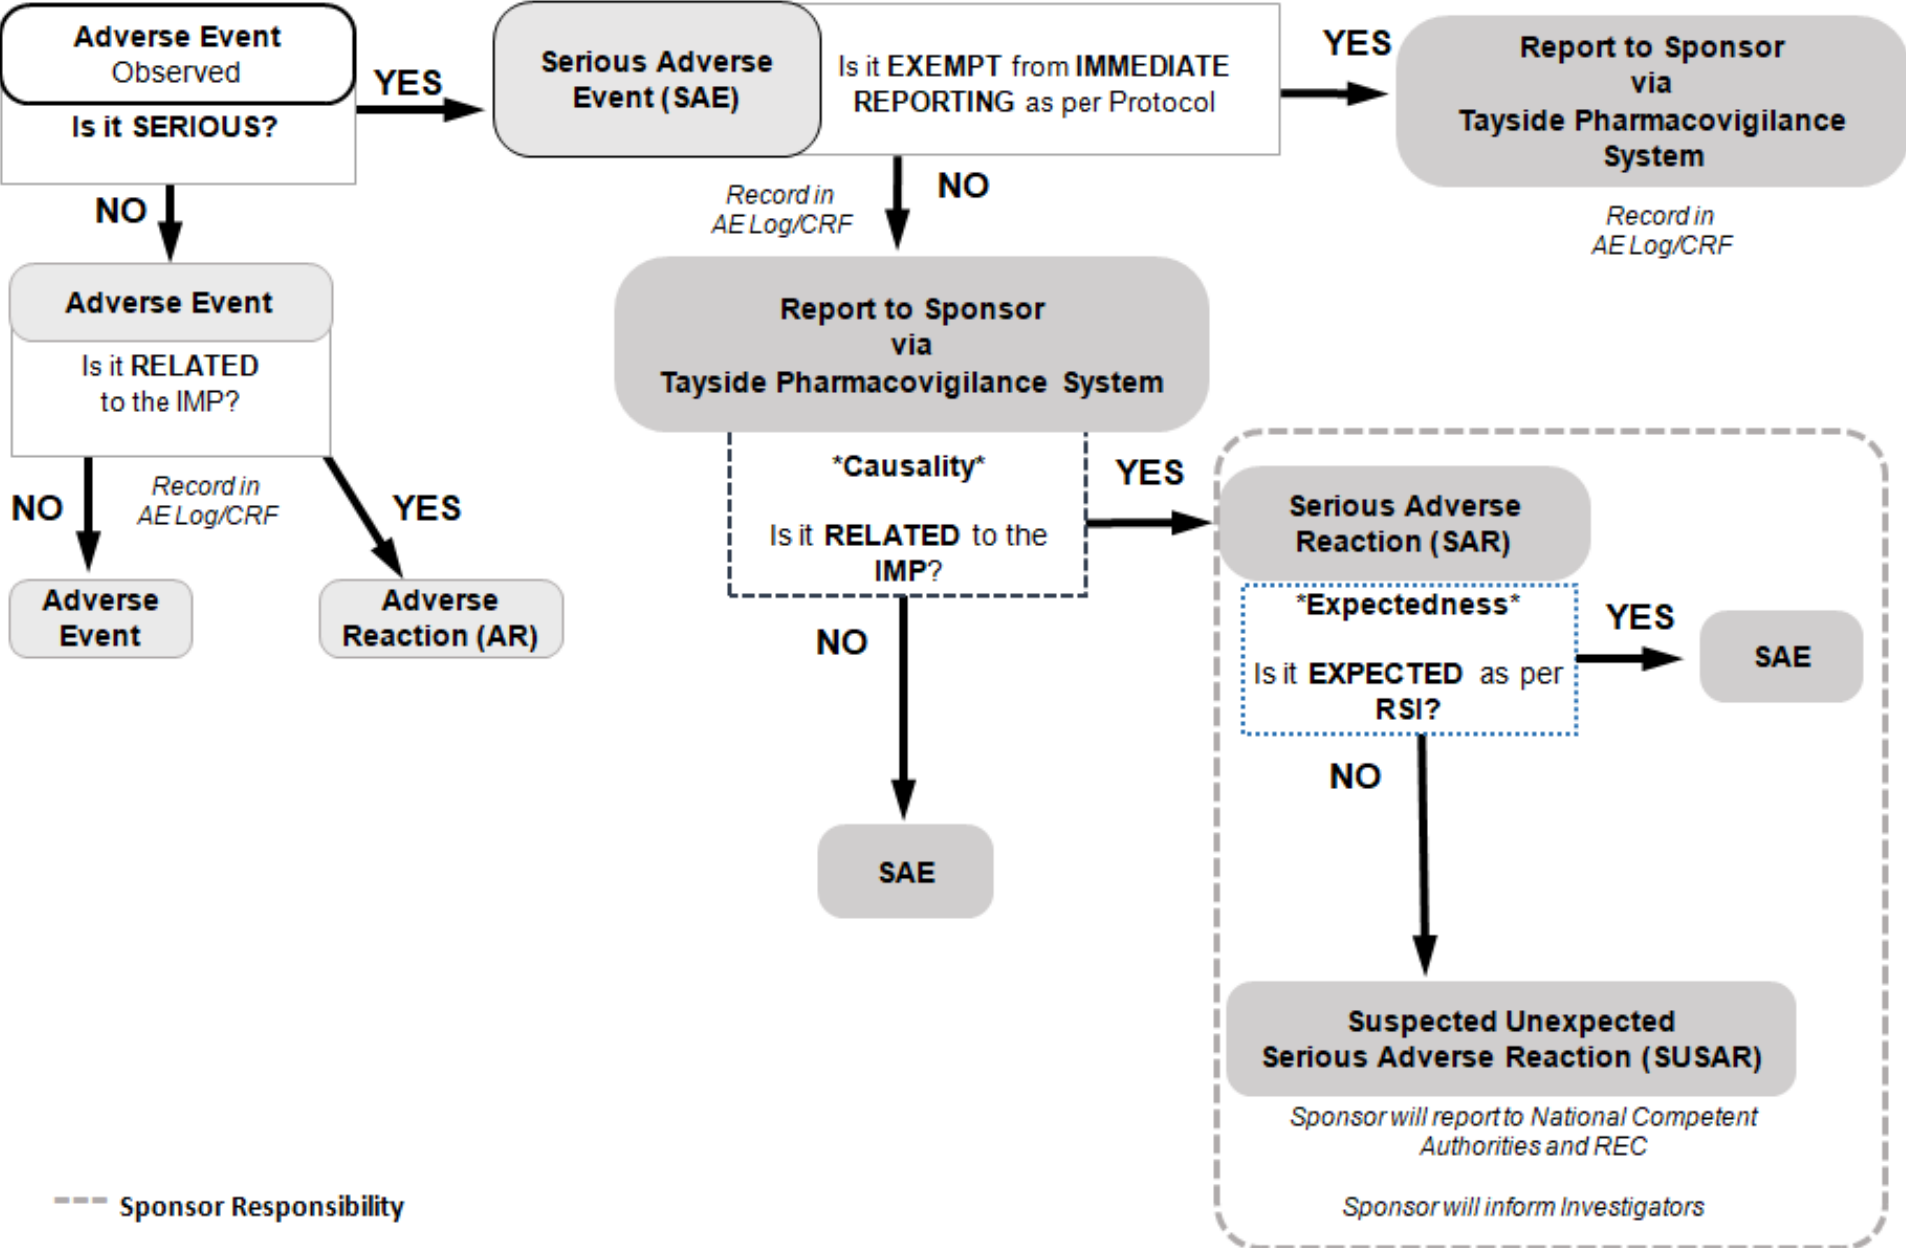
Adverse Event Observed

Is it SERIOUS?

YES

Serious Adverse Event (SAE)

Is it EXEMPT from IMMEDIATE REPORTING as per Protocol

YES

Report to Sponsor via Tayside Pharmacovigilance System

Record in AE Log/CRF

NO

Record in AE Log/CRF

NO

Adverse Event

Is it RELATED to the IMP?

Report to Sponsor via Tayside Pharmacovigilance System

NO

Record in AE Log/CRF

YES

Adverse Event

Adverse Reaction (AR)

*Causality*

Is it RELATED to the IMP?

YES

Serious Adverse Reaction (SAR)

*Expectedness*

Is it EXPECTED as per RSI?

YES

SAE

NO

NO

SAE

Suspected Unexpected Serious Adverse Reaction (SUSAR)

Sponsor will report to National Competent Authorities and REC

Sponsor will inform Investigators

Sponsor Responsibility